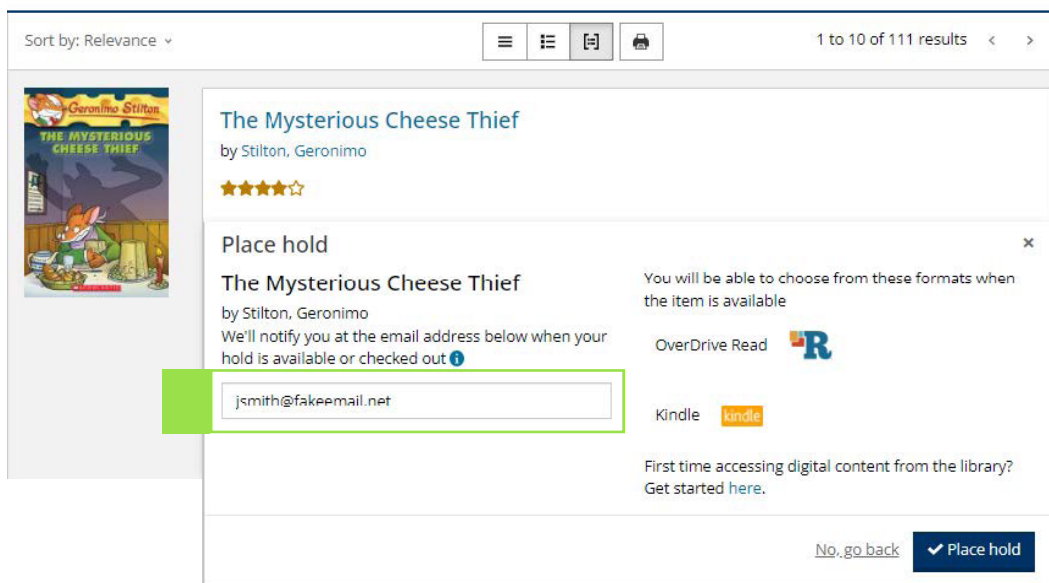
Sort by: Relevance

1 to 10 of 111 results

Geronimo Stilton
THE MYSTERIOUS CHEESE THIEF
SCHOLASTIC

The Mysterious Cheese Thief
by Stilton, Geronimo

Place hold
×

The Mysterious Cheese Thief
by Stilton, Geronimo
We'll notify you at the email address below when your hold is available or checked out

jsmith@fakeemail.net

You will be able to choose from these formats when the item is available

OverDrive Read

Kindle kindle

First time accessing digital content from the library? Get started here.

No, go back
Place hold